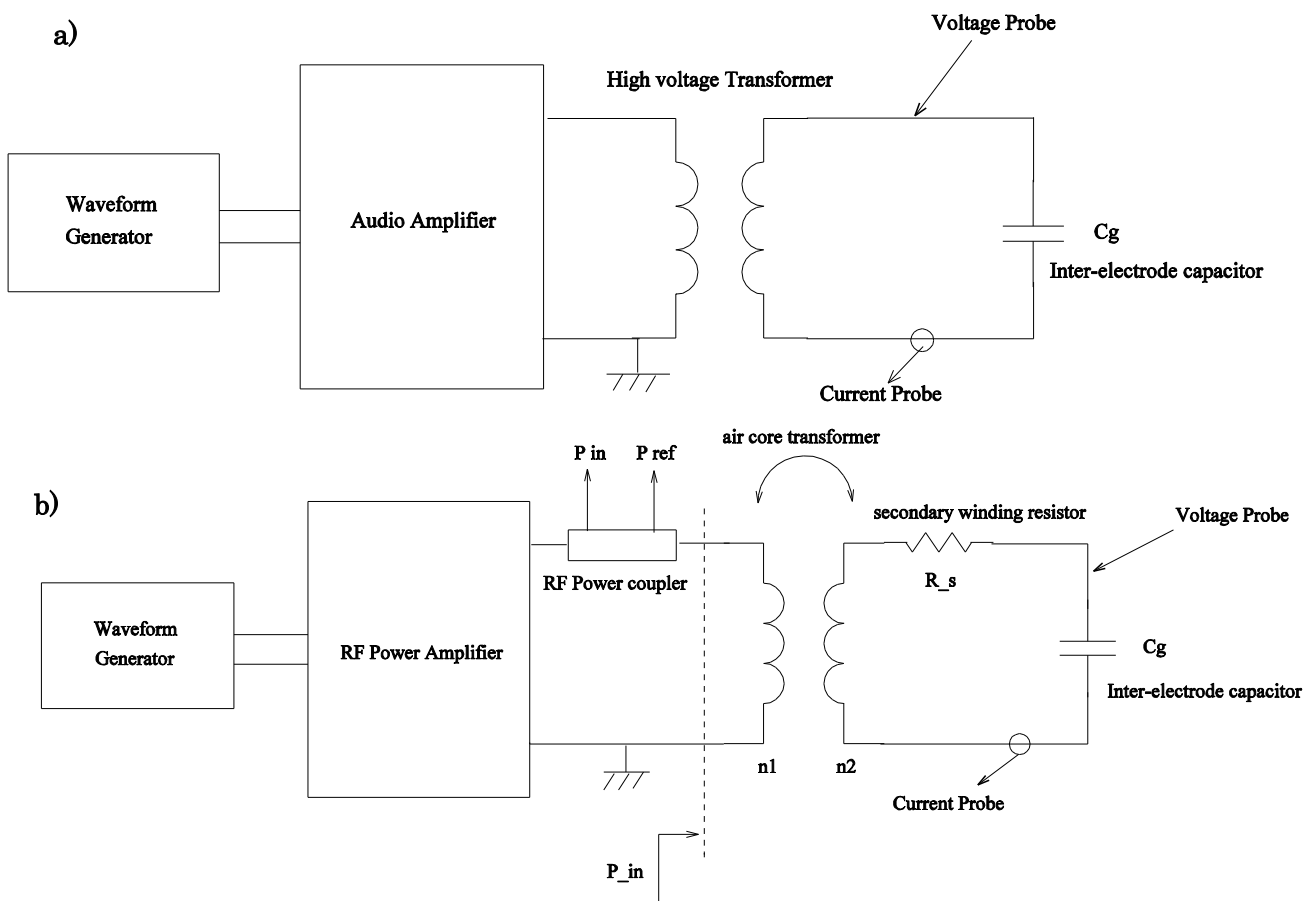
a)

Voltage Probe

High voltage Transformer

Waveform Generator

Audio Amplifier

Cg

Inter-electrode capacitor

Current Probe

air core transformer

P in

P ref

b)

secondary winding resistor

Voltage Probe

RF Power coupler

R_s

Waveform Generator

RF Power Amplifier

Cg

Inter-electrode capacitor

n1

n2

Current Probe

P_in